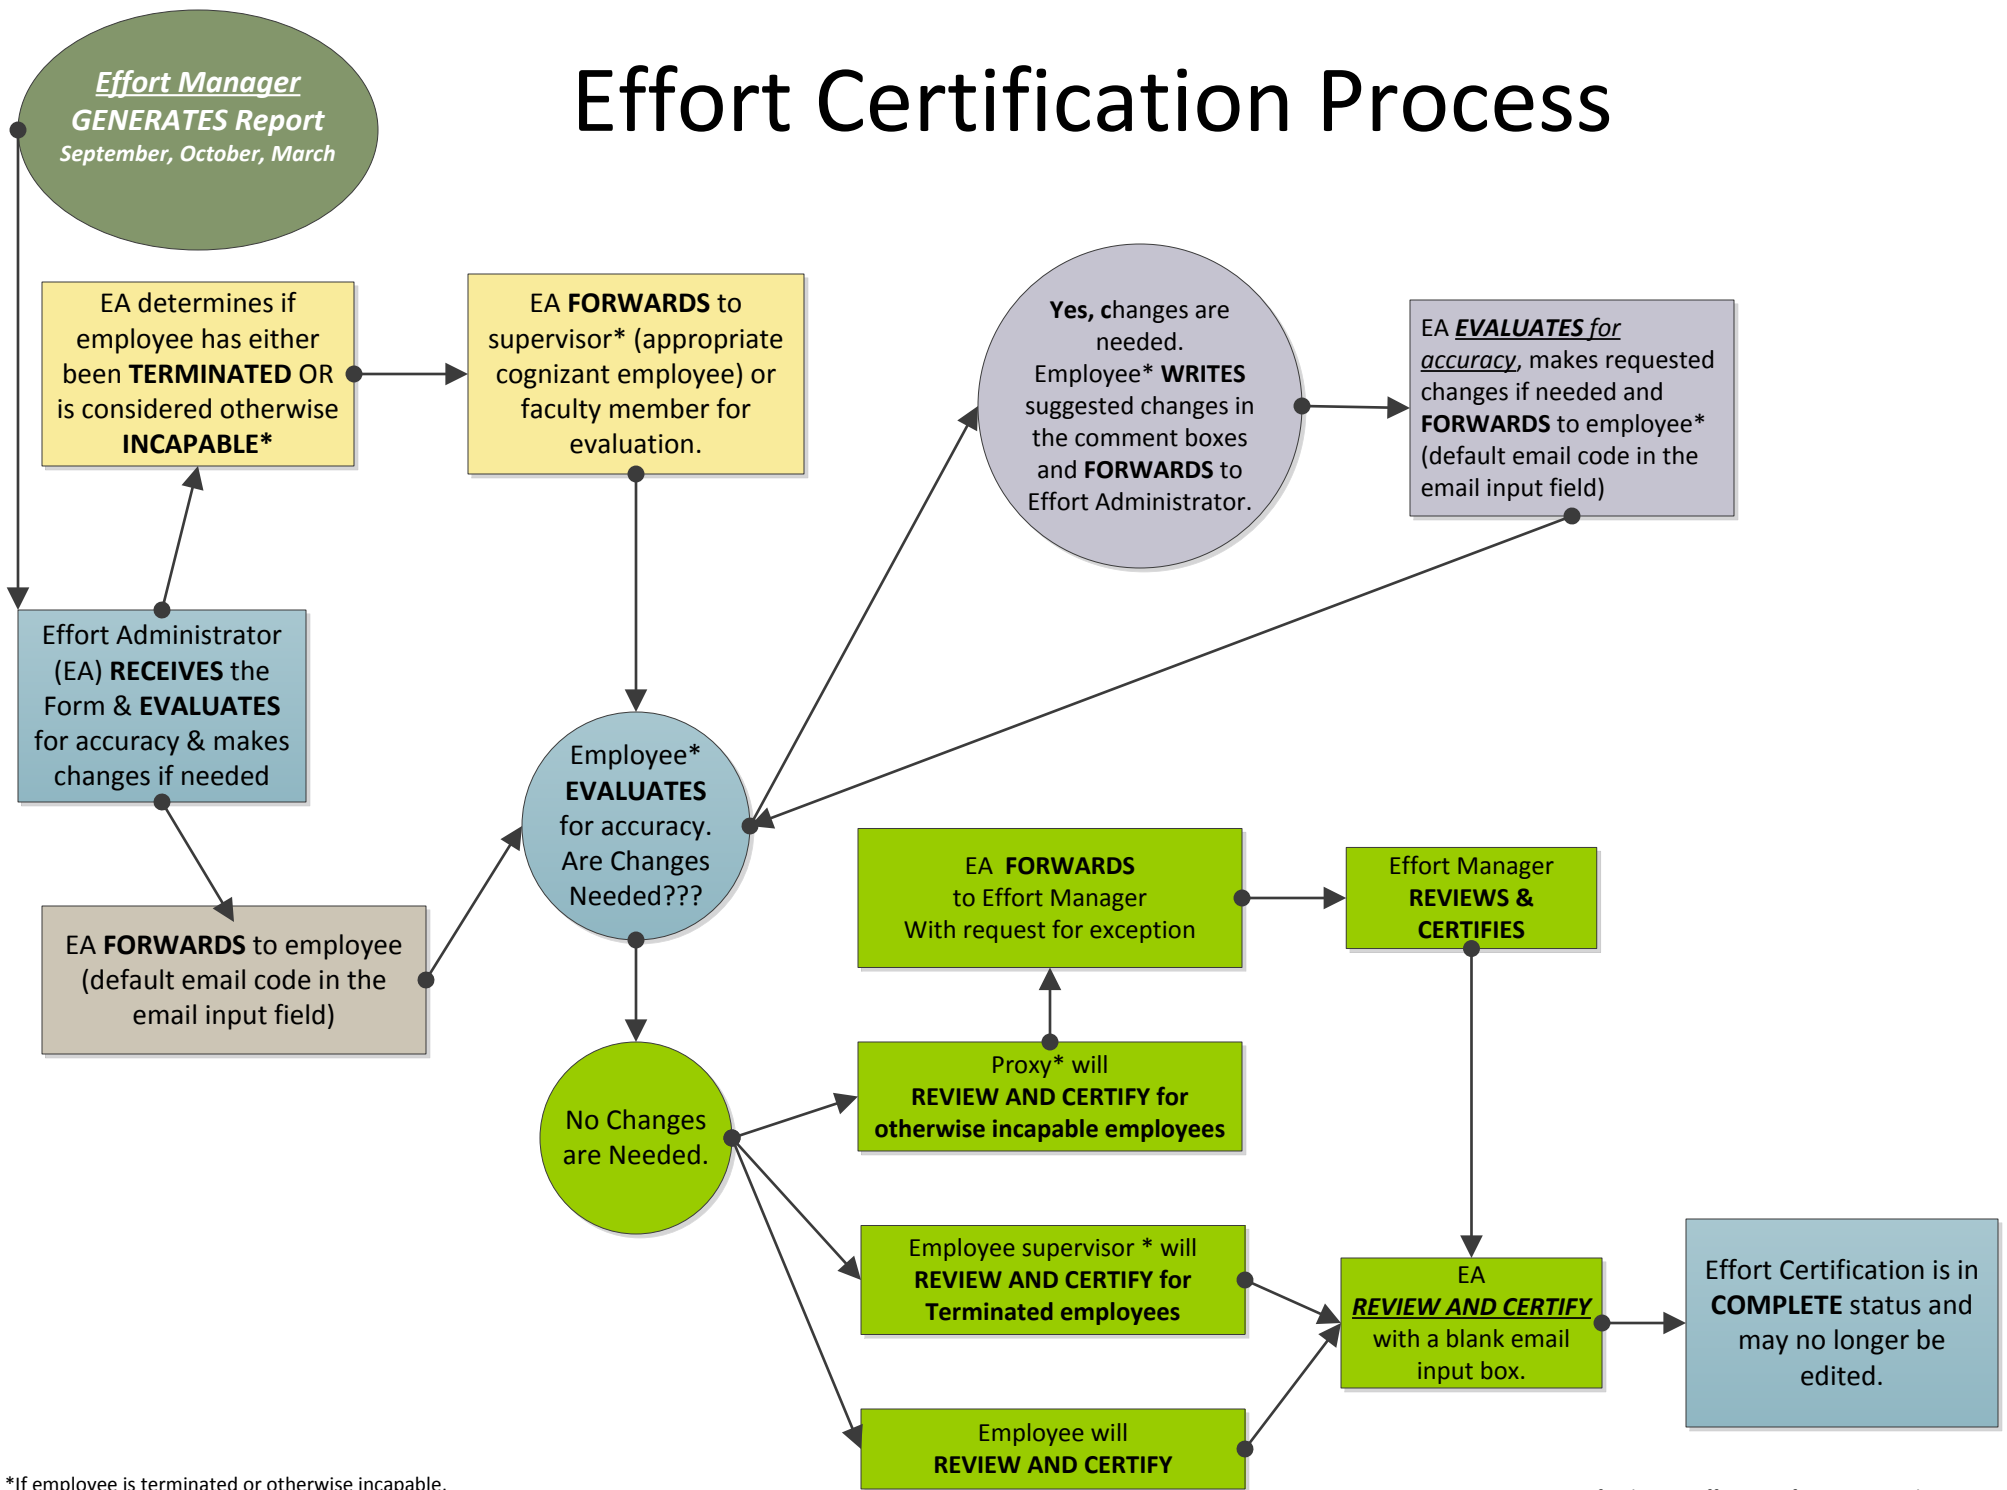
Effort Manager
GENERATES Report
September, October, March

Effort Certification Process

EA determines if employee has either been TERMINATED OR is considered otherwise INCAPABLE*

EA FORWARDS to supervisor* (appropriate cognizant employee) or faculty member for evaluation.

Yes, changes are needed. Employee* WRITES suggested changes in the comment boxes and FORWARDS to Effort Administrator.

EA EVALUATES for accuracy, makes requested changes if needed and FORWARDS to employee* (default email code in the email input field)

Effort Administrator (EA) RECEIVES the Form & EVALUATES for accuracy & makes changes if needed

Employee* EVALUATES for accuracy. Are Changes Needed???

EA FORWARDS to Effort Manager With request for exception

Effort Manager REVIEWS & CERTIFIES

EA FORWARDS to employee (default email code in the email input field)

Proxy* will REVIEW AND CERTIFY for otherwise incapable employees

No Changes are Needed.

Employee supervisor * will REVIEW AND CERTIFY for Terminated employees

EA REVIEW AND CERTIFY with a blank email input box.

Effort Certification is in COMPLETE status and may no longer be edited.

Employee will REVIEW AND CERTIFY

*If employee is terminated or otherwise incapable.